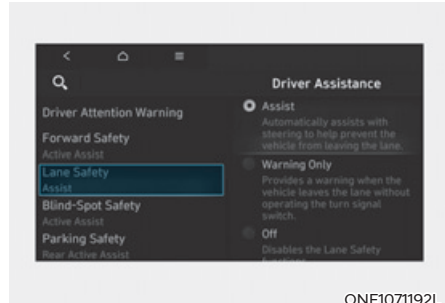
Driver Assistance

Driver Attention Warning

Forward Safety
Active Assist

Lane Safety
Assist

Blind-Spot Safety
Active Assist

Parking Safety
Rear Active Assist

Assist
Automatically assists with steering to help prevent the vehicle from leaving the lane.

Warning Only
Provides a warning when the vehicle leaves the lane without operating the turn signal switch.

Off
Disables the Lane Safety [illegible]

ONE1071192L